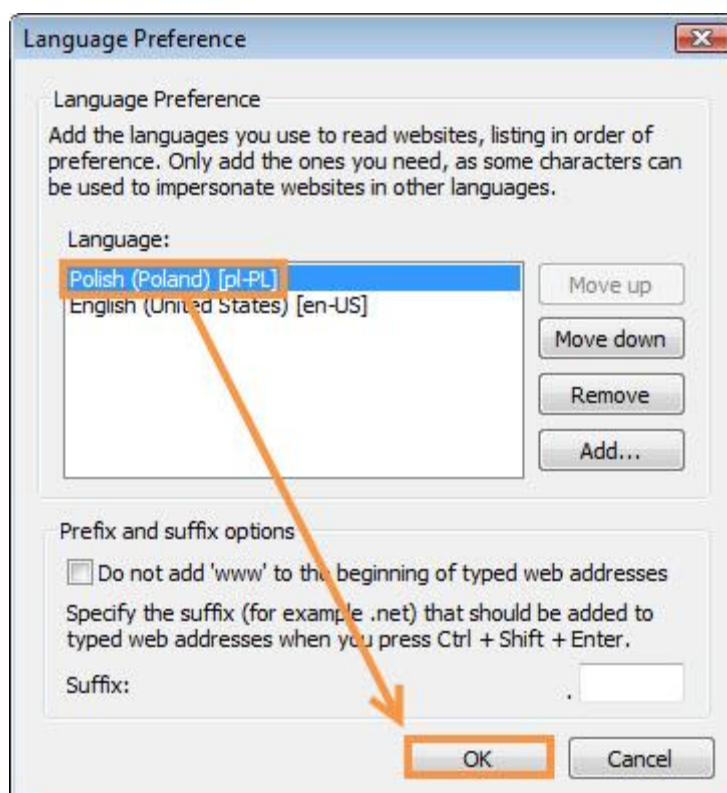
Language Preference

Language Preference

Add the languages you use to read websites, listing in order of preference. Only add the ones you need, as some characters can be used to impersonate websites in other languages.

Language:

Polish (Poland) [pl-PL]
English (United States) [en-US]

Move up

Move down

Remove

Add...

Prefix and suffix options

Do not add 'www' to the beginning of typed web addresses

Specify the suffix (for example .net) that should be added to typed web addresses when you press Ctrl + Shift + Enter.

Suffix: .

OK

Cancel